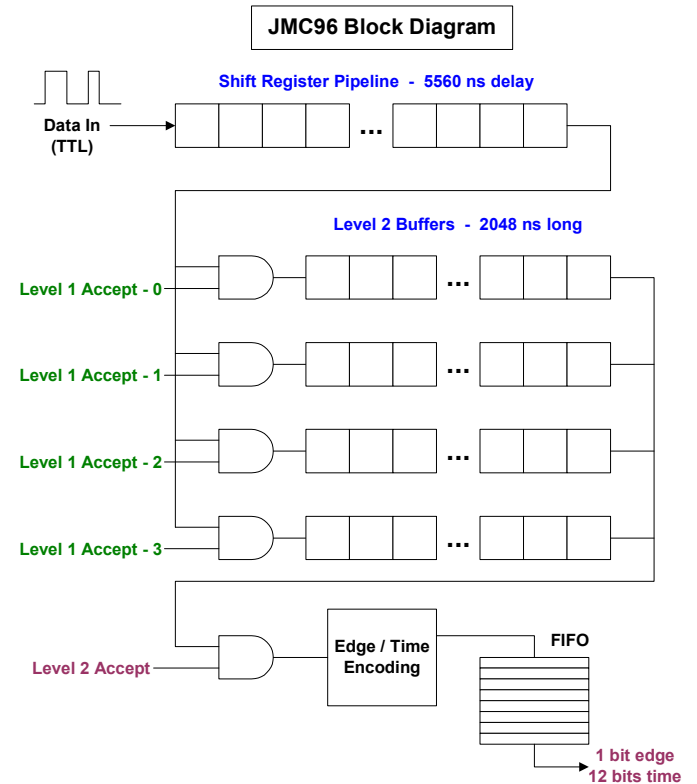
JMC96 Block Diagram

Shift Register Pipeline - 5560 ns delay

Data In
(TTL)

...

Level 2 Buffers - 2048 ns long

Level 1 Accept - 0

...

Level 1 Accept - 1

...

Level 1 Accept - 2

...

Level 1 Accept - 3

...

Level 2 Accept

Edge / Time
Encoding

FIFO

1 bit edge
12 bits time